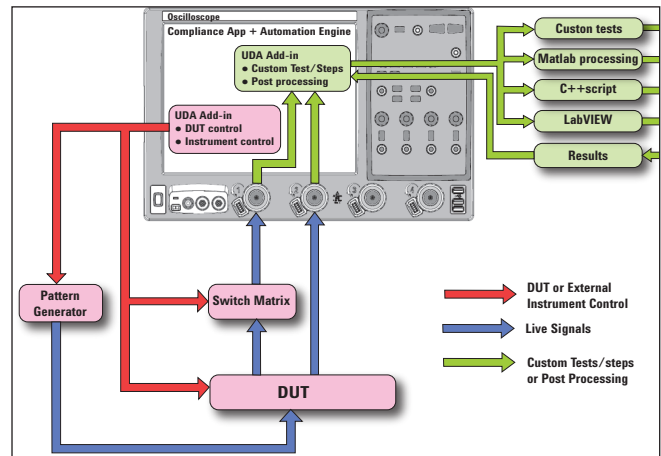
Oscilloscope

Compliance App + Automation Engine

UDA Add-in
● Custom Test/Steps
● Post processing

UDA Add-in
● DUT control
● Instrument control

Custon tests

Matlab processing

C++script

LabVIEW

Results

Pattern Generator

Switch Matrix

DUT

DUT or External Instrument Control

Live Signals

Custom Tests/steps or Post Processing